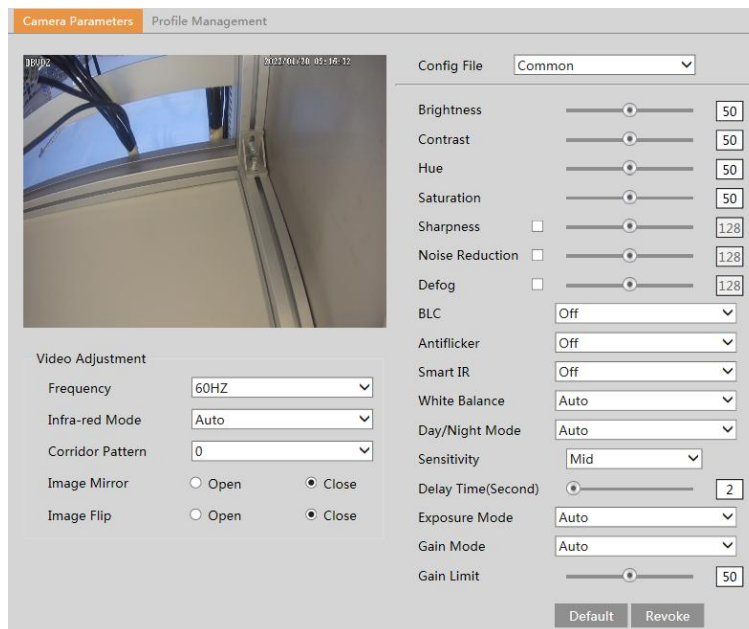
Camera Parameters Profile Management

DBVDZ 2022/04/20 05:16:12

Video Adjustment

| | | |
|---|---|---|
| Frequency | 60HZ | |
| Infra-red Mode | Auto | |
| Corridor Pattern | 0 | |
| Image Mirror | Open | Close |
| Image Flip | Open | Close |

Config File Common

| | |
|---|---|
| Brightness | 50 |
| Contrast | 50 |
| Hue | 50 |
| Saturation | 50 |
| Sharpness | 128 |
| Noise Reduction | 128 |
| Defog | 128 |
| BLC | Off |
| Antiflicker | Off |
| Smart IR | Off |
| White Balance | Auto |
| Day/Night Mode | Auto |
| Sensitivity | Mid |
| Delay Time(Second) | 2 |
| Exposure Mode | Auto |
| Gain Mode | Auto |
| Gain Limit | 50 |

Default Revoke